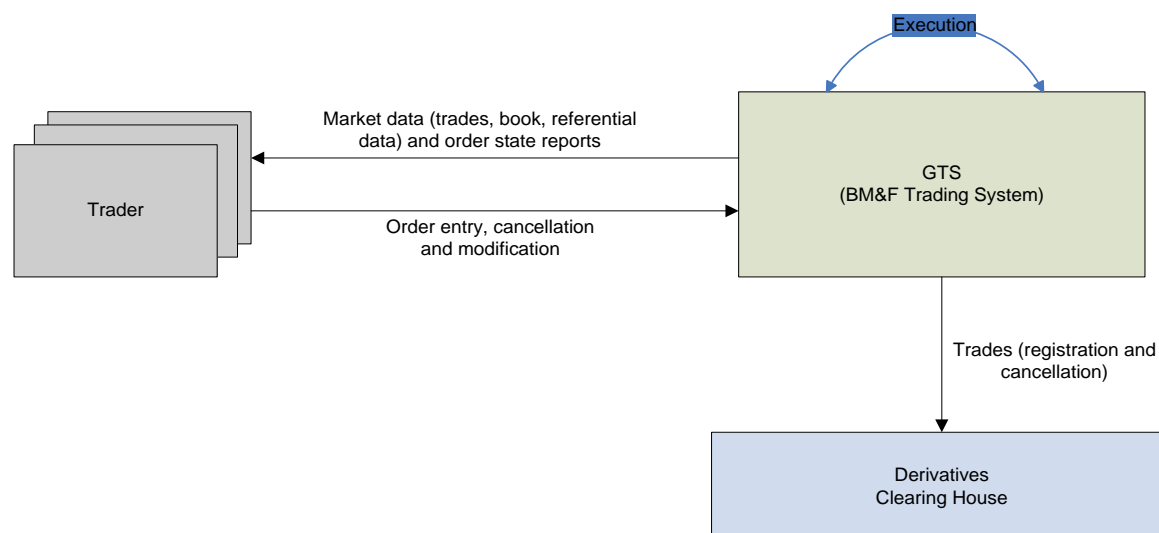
Execution

Market data (trades, book, referential data) and order state reports

Trader

Order entry, cancellation and modification

GTS
(BM&F Trading System)

Trades (registration and cancellation)

Derivatives
Clearing House